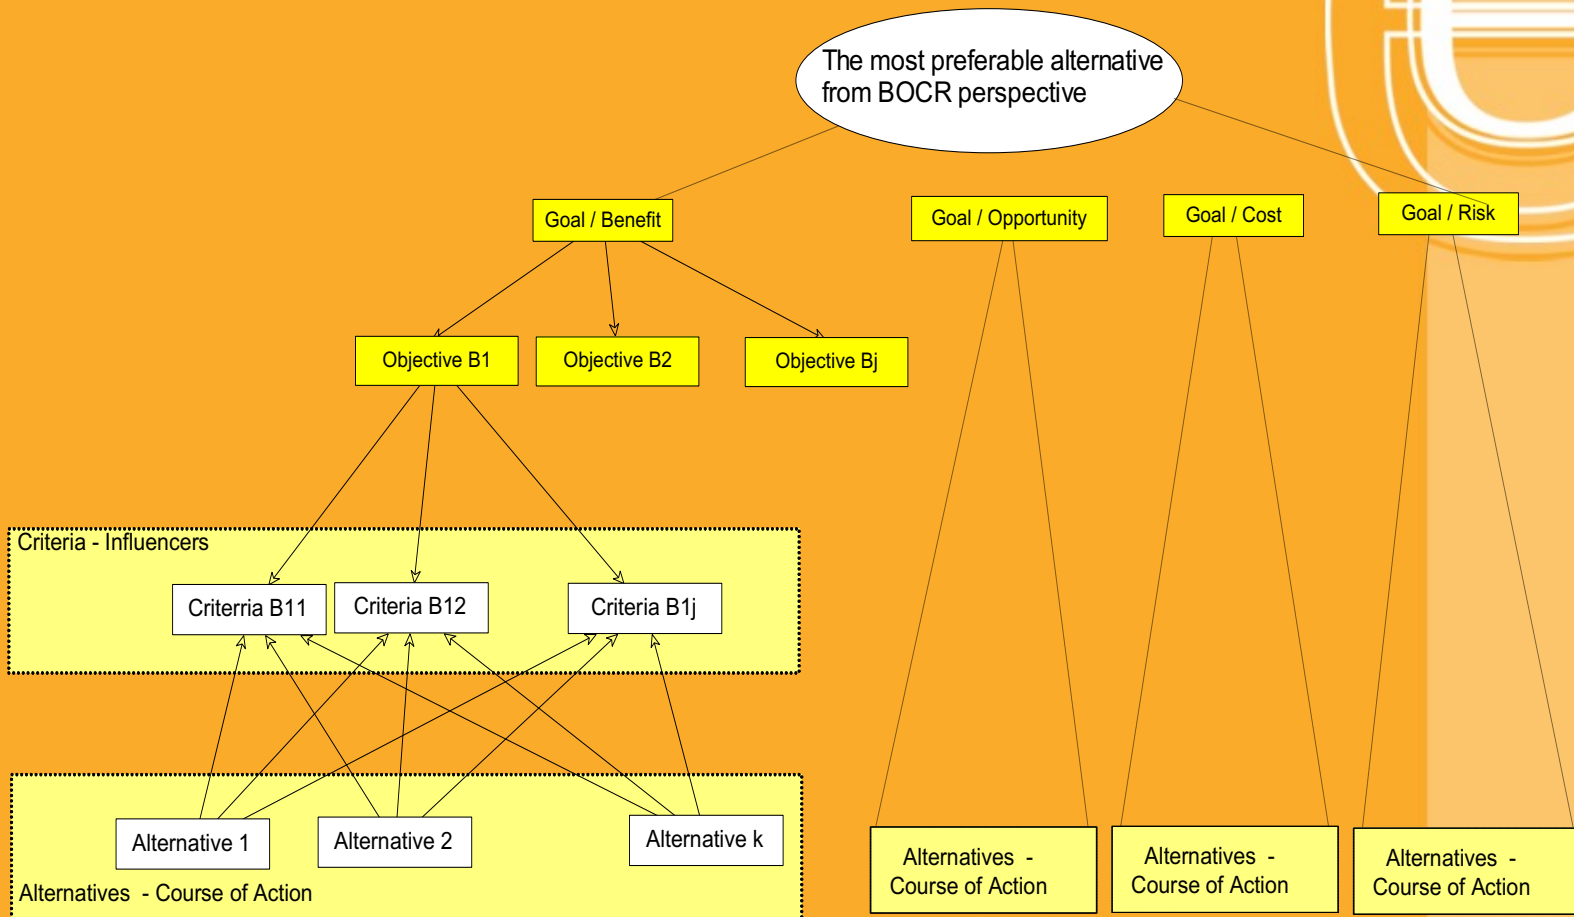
The most preferable alternative from BOCR perspective

Goal / Benefit

Goal / Opportunity

Goal / Cost

Goal / Risk

Objective B1

Objective B2

Objective Bj

Criteria - Influencers

Criterria B11

Criteria B12

Criteria B1j

Alternative 1

Alternative 2

Alternative k

Alternatives - Course of Action

Alternatives - Course of Action

Alternatives - Course of Action

Alternatives - Course of Action